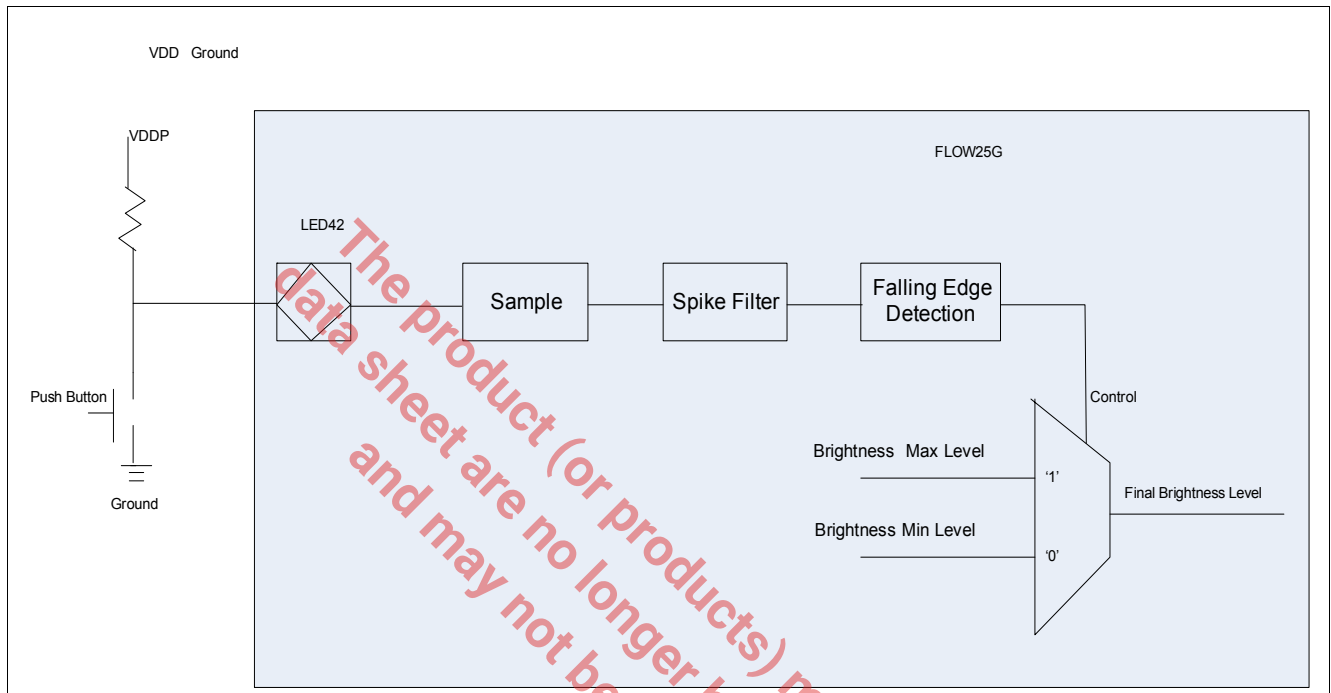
VDD Ground

VDDP

FLOW25G

LED42

Sample

Spike Filter

Falling Edge Detection

Push Button

Control

Brightness Max Level

'1'

Final Brightness Level

Brightness Min Level

'0'

Ground

The product (or products) m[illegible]
data sheet are no longer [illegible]
and may not be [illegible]